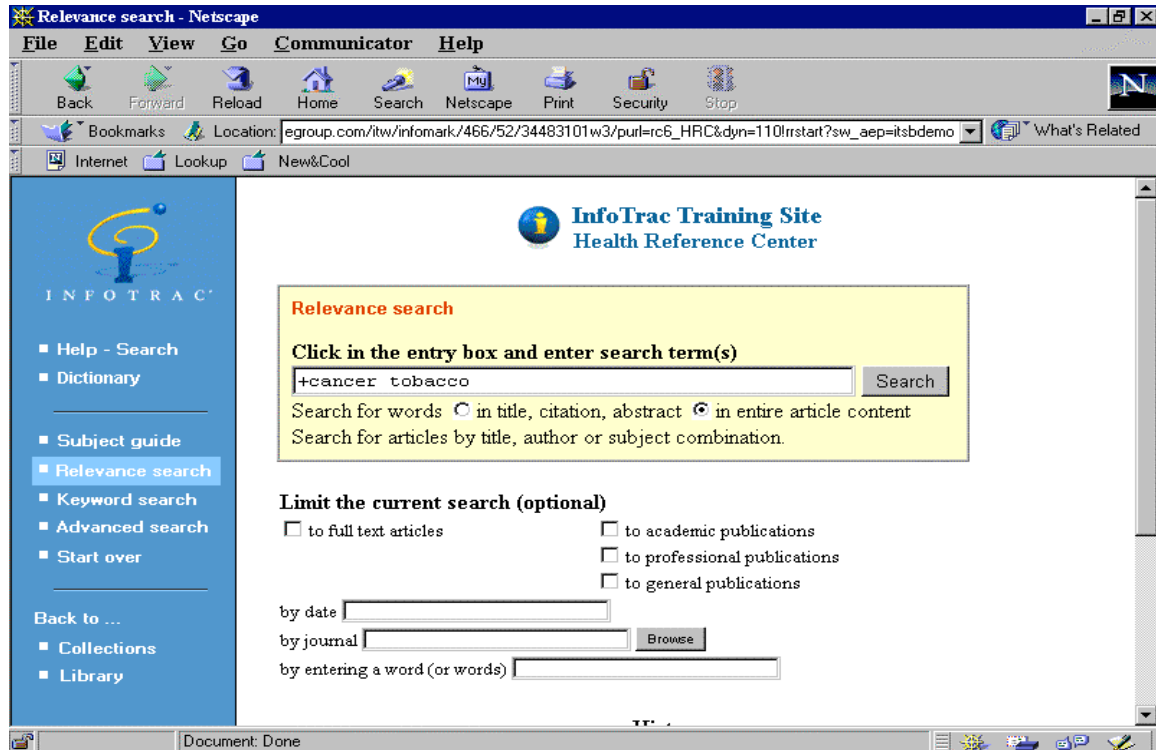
Relevance search - Netscape

File Edit View Go Communicator Help

Back Forward Reload Home Search Netscape Print Security Stop

Bookmarks Location: egroup.com/itw/infomark/466/52/34483101w3/purl=rc6_HRC&dyn=110!rrstart?sw_aep=itsbdemo What's Related

Internet Lookup New&Cool

INFOTRAC

■ Help - Search
■ Dictionary

■ Subject guide
■ Relevance search
■ Keyword search
■ Advanced search
■ Start over

Back to ...
■ Collections
■ Library

InfoTrac Training Site
Health Reference Center

Relevance search

Click in the entry box and enter search term(s)

+cancer tobacco

Search

Search for words in title, citation, abstract in entire article content

Search for articles by title, author or subject combination.

Limit the current search (optional)

to full text articles

to academic publications

to professional publications

to general publications

by date

by journal Browse

by entering a word (or words)

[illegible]

Document: Done